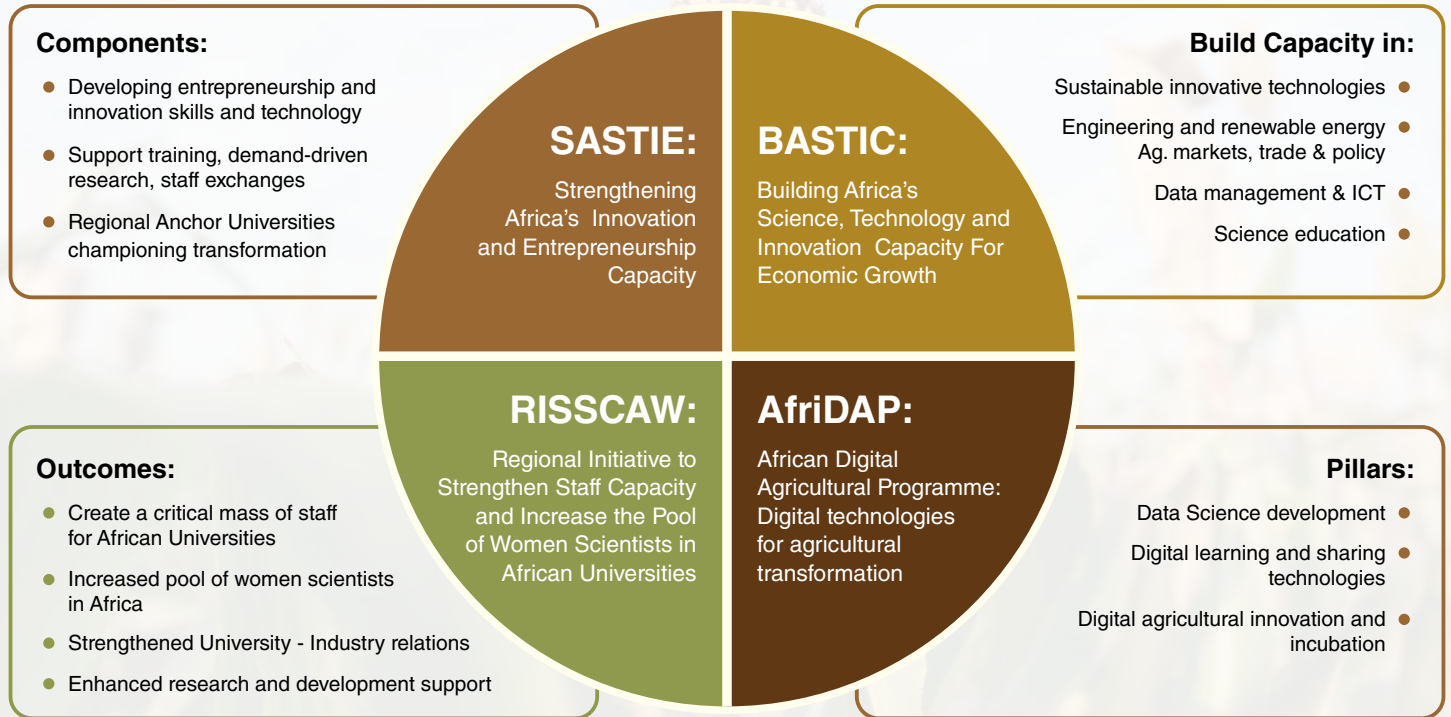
Components:

- Developing entrepreneurship and innovation skills and technology
- Support training, demand-driven research, staff exchanges
- Regional Anchor Universities championing transformation

SASTIE:

Strengthening Africa's Innovation and Entrepreneurship Capacity

BASTIC:

Building Africa's Science, Technology and Innovation Capacity For Economic Growth

Build Capacity in:

Sustainable innovative technologies

Engineering and renewable energy
Ag. markets, trade & policy

Data management & ICT

Science education

RISSCAW:

Regional Initiative to Strengthen Staff Capacity and Increase the Pool of Women Scientists in African Universities

AfriDAP:

African Digital Agricultural Programme: Digital technologies for agricultural transformation

Outcomes:

- Create a critical mass of staff for African Universities
- Increased pool of women scientists in Africa
- Strengthened University - Industry relations
- Enhanced research and development support

Pillars:

Data Science development

Digital learning and sharing technologies

Digital agricultural innovation and incubation